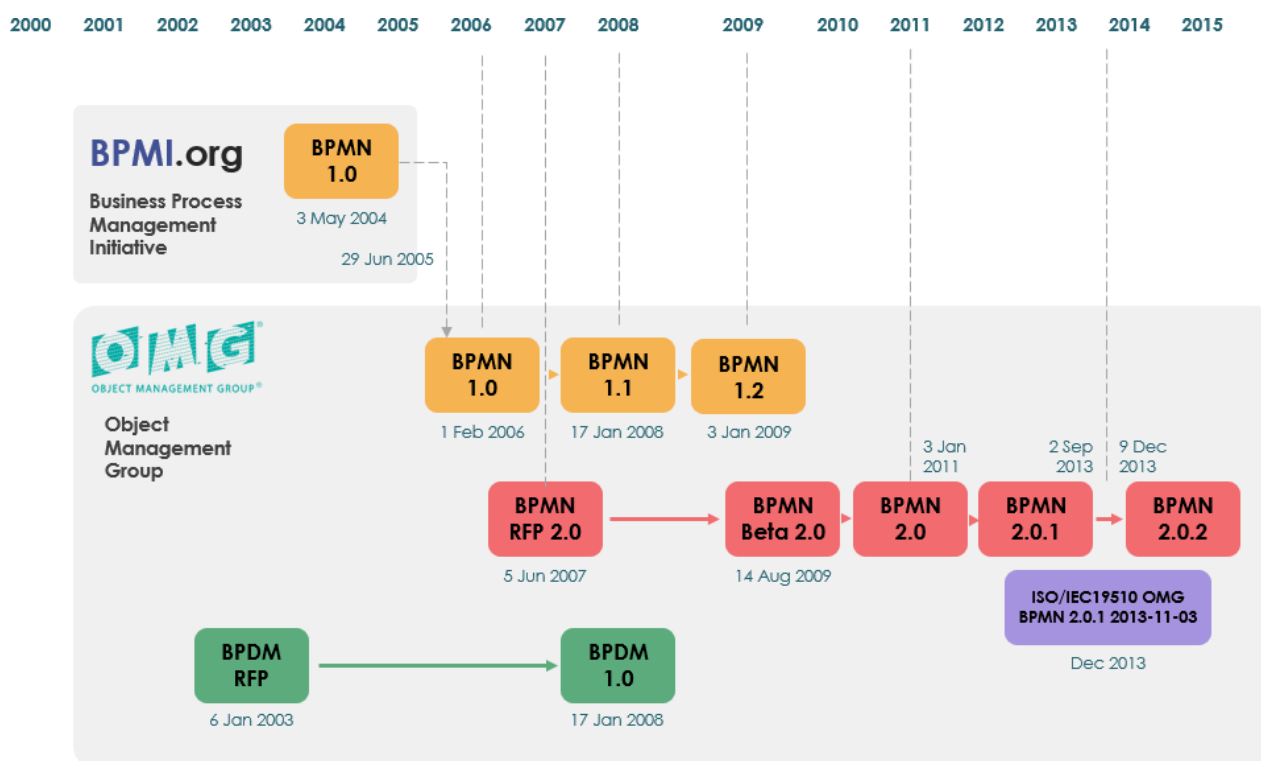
2000 2001 2002 2003 2004 2005 2006 2007 2008 2009 2010 2011 2012 2013 2014 2015

BPMI.org

Business Process Management Initiative

BPMN 1.0
3 May 2004

29 Jun 2005

OMG
OBJECT MANAGEMENT GROUP®

Object Management Group

BPMN 1.0
1 Feb 2006

BPMN 1.1
17 Jan 2008

BPMN 1.2
3 Jan 2009

BPMN RFP 2.0
5 Jun 2007

BPMN Beta 2.0
14 Aug 2009

3 Jan 2011
BPMN 2.0

2 Sep 2013
BPMN 2.0.1

9 Dec 2013
BPMN 2.0.2

ISO/IEC19510 OMG BPMN 2.0.1 2013-11-03
Dec 2013

BPDM RFP
6 Jan 2003

BPDM 1.0
17 Jan 2008